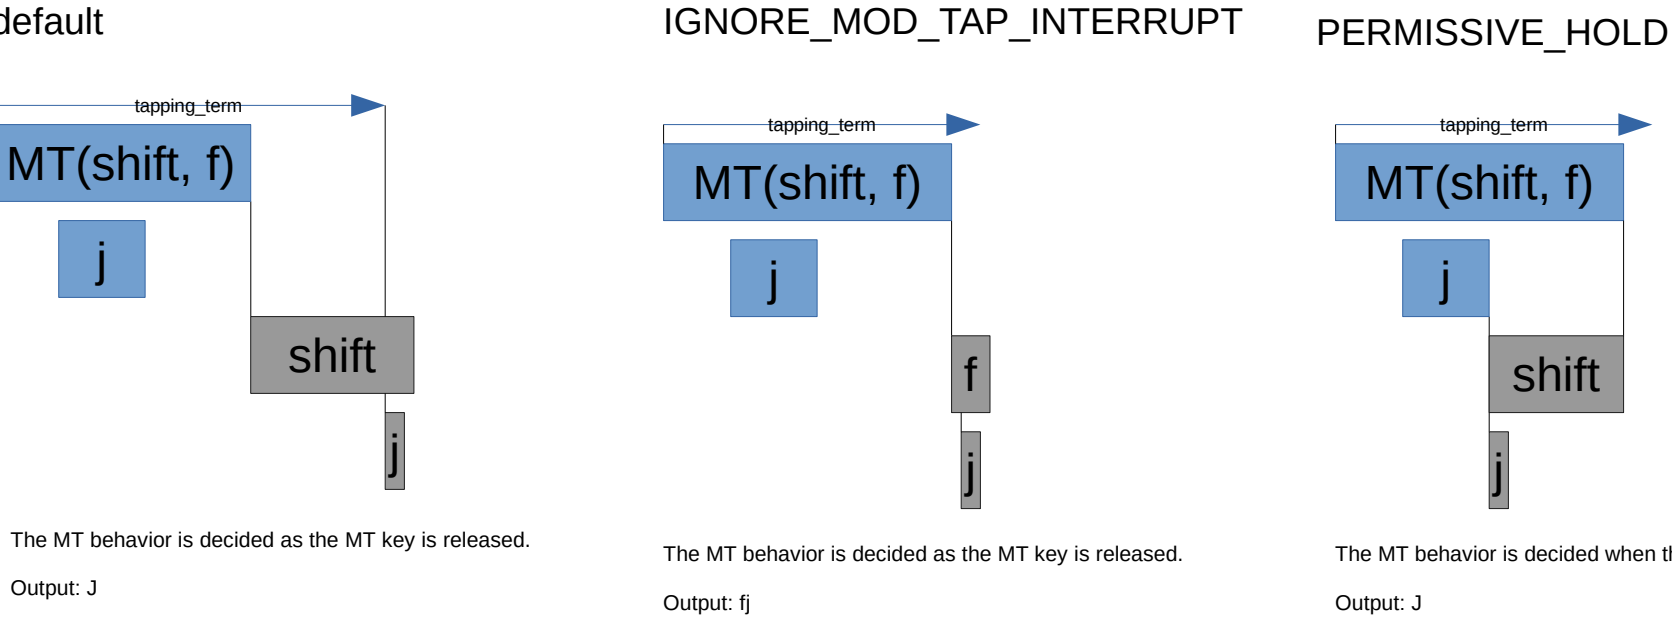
default

tapping_term

MT(shift, f)

j

shift

j

The MT behavior is decided as the MT key is released.

Output: J

IGNORE_MOD_TAP_INTERRUPT

tapping_term

MT(shift, f)

j

f

j

The MT behavior is decided as the MT key is released.

Output: fj

PERMISSIVE_HOLD

tapping_term

MT(shift, f)

j

shift

j

The MT behavior is decided when t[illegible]

Output: J